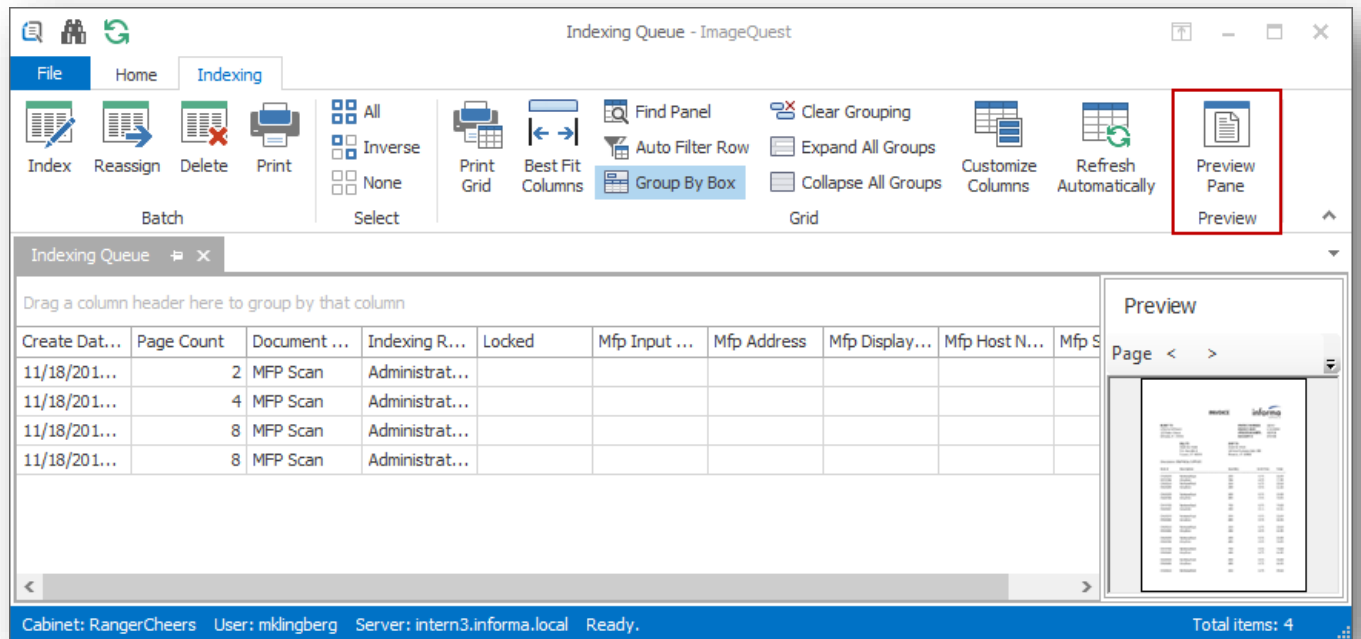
Indexing Queue - ImageQuest

File Home Indexing

Index Reassign Delete Print
Batch

All
Inverse
None
Select

Print Grid
Best Fit Columns
Find Panel
Auto Filter Row
Group By Box
Clear Grouping
Expand All Groups
Collapse All Groups
Customize Columns
Refresh Automatically
Grid

Preview Pane
Preview

Indexing Queue

Drag a column header here to group by that column

| Create Dat... | Page Count | Document ... | Indexing R... | Locked | Mfp Input ... | Mfp Address | Mfp Display... | Mfp Host N... | Mfp S |
|---|---|---|---|---|---|---|---|---|---|
| 11/18/201... | 2 | MFP Scan | Administrat... | | | | | | |
| 11/18/201... | 4 | MFP Scan | Administrat... | | | | | | |
| 11/18/201... | 8 | MFP Scan | Administrat... | | | | | | |
| 11/18/201... | 8 | MFP Scan | Administrat... | | | | | | |

Preview
Page < >

INVOICE informa

Cabinet: RangerCheers User: mklingberg Server: intern3.informa.local Ready. Total items: 4